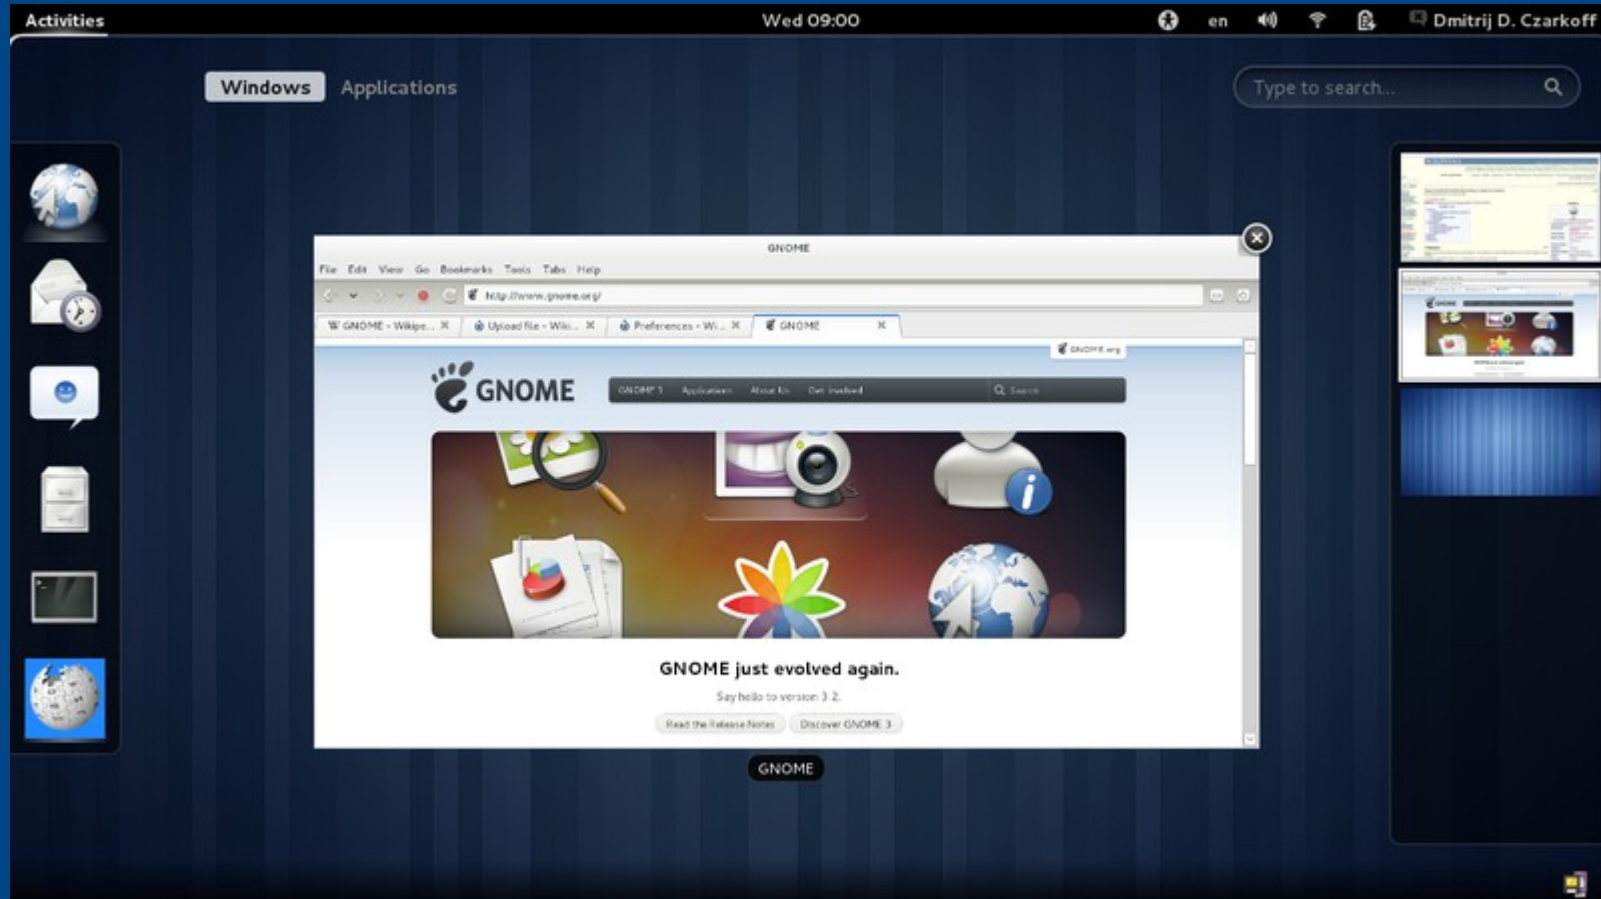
Activities

Wed 09:00

en

Dmitrij D. Czarkoff

Windows

Applications

Type to search...

GNOME

File Edit View Go Bookmarks Tools Tabs Help

http://www.gnome.org/

GNOME - Wikipe... ×

Upload file - Wiki... ×

Preferences - Wi... ×

GNOME ×

GNOME.org

GNOME

GNOME 3 Applications About Us Get Involved

Search

GNOME just evolved again.

Say hello to version 3.2.

Read the Release Notes

Discover GNOME 3

GNOME